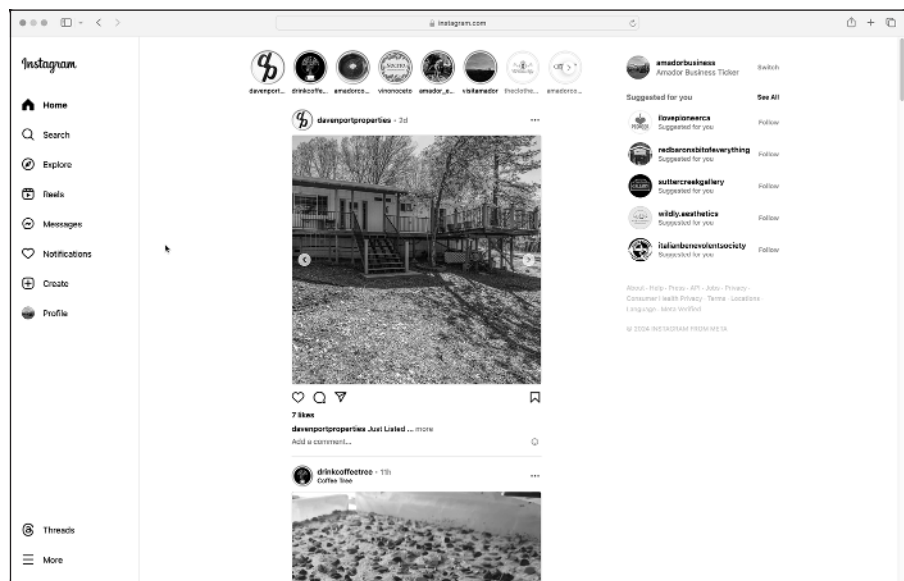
instagram.com

Instagram

Home

Search

Explore

Reels

Messages

Notifications

Create

Profile

Threads

More

davenport... drinkcoffe... amadorco... vinonoceto amador_a... visitamador theclothe... amadorco...

davenportproperties · 2d

7 likes

davenportproperties Just Listed ... more

Add a comment...

drinkcoffeetree · 11h
Coffee Tree

amadorbusiness
Amador Business Ticker
Switch

Suggested for you
See All

ilovepioneerca
Suggested for you
Follow

redbaronsbitofeverything
Suggested for you
Follow

suttercreekgallery
Suggested for you
Follow

wildly.aesthetics
Suggested for you
Follow

italianbenevolentsociety
Suggested for you
Follow

About · Help · Press · API · Jobs · Privacy · Consumer Health Privacy · Terms · Locations · Language · Meta Verified

© 2024 INSTAGRAM FROM META